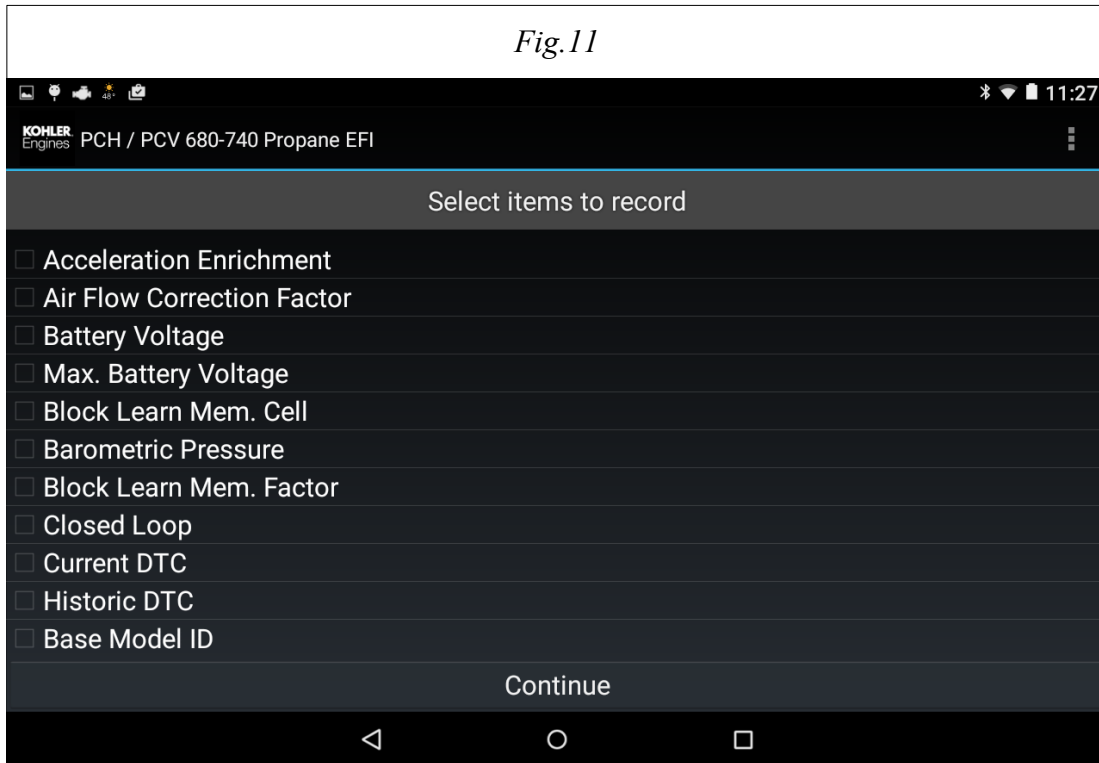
Fig.11

11:27

KOHLER Engines PCH / PCV 680-740 Propane EFI

Select items to record

Acceleration Enrichment
Air Flow Correction Factor
Battery Voltage
Max. Battery Voltage
Block Learn Mem. Cell
Barometric Pressure
Block Learn Mem. Factor
Closed Loop
Current DTC
Historic DTC
Base Model ID

Continue